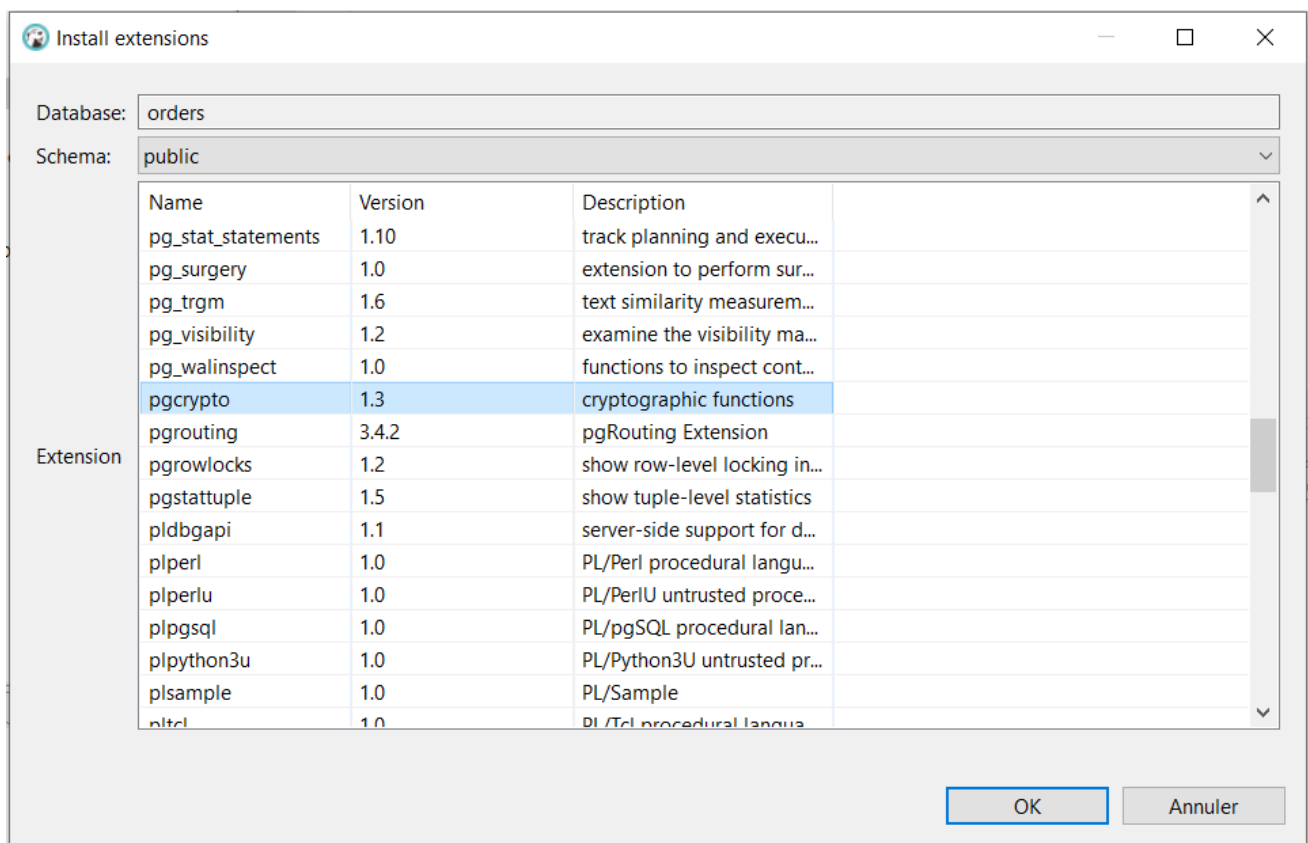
Install extensions

Database: orders

Schema: public

Extension

| Name | Version | Description |
|---|---|---|
| pg_stat_statements | 1.10 | track planning and execu... |
| pg_surgery | 1.0 | extension to perform sur... |
| pg_trgm | 1.6 | text similarity measurem... |
| pg_visibility | 1.2 | examine the visibility ma... |
| pg_walinspect | 1.0 | functions to inspect cont... |
| pgcrypto | 1.3 | cryptographic functions |
| pgrouting | 3.4.2 | pgRouting Extension |
| pgrowlocks | 1.2 | show row-level locking in... |
| pgstattuple | 1.5 | show tuple-level statistics |
| pldbgapi | 1.1 | server-side support for d... |
| plperl | 1.0 | PL/Perl procedural langu... |
| plperlu | 1.0 | PL/PerlU untrusted proce... |
| plpgsql | 1.0 | PL/pgSQL procedural lan... |
| plpython3u | 1.0 | PL/Python3U untrusted pr... |
| plsample | 1.0 | PL/Sample |
| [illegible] | 1.0 | PL/Tcl procedural langua... |

OK Annuler